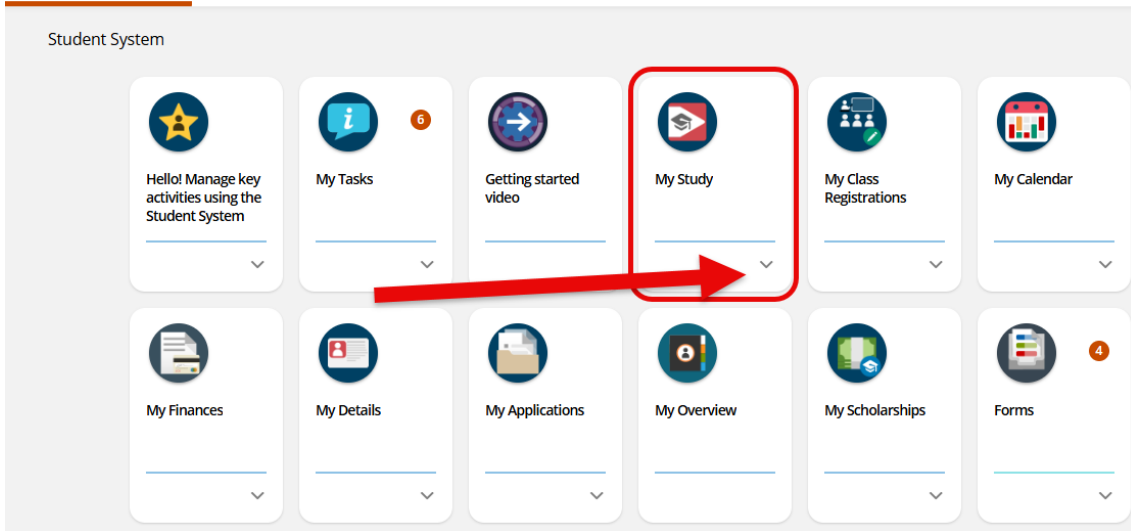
Student System

Hello! Manage key activities using the Student System

6

My Tasks

Getting started video

My Study

My Class Registrations

My Calendar

My Finances

My Details

My Applications

My Overview

My Scholarships

4

Forms